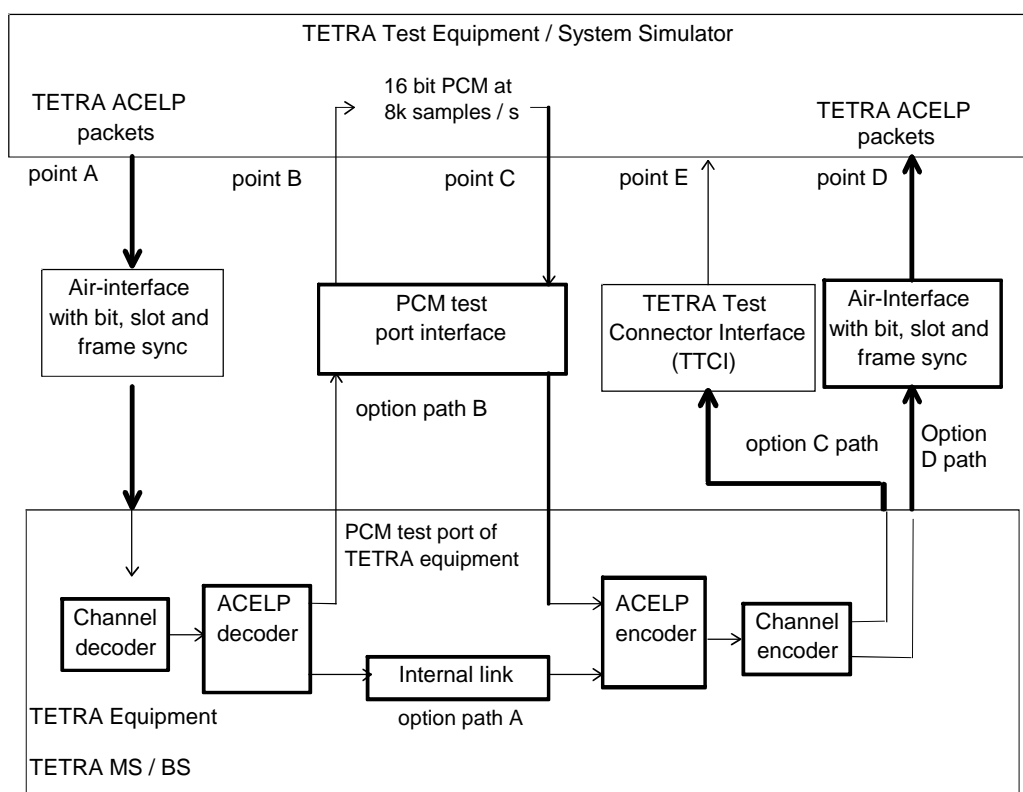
TETRA Test Equipment / System Simulator

TETRA ACELP packets

16 bit PCM at 8k samples / s

TETRA ACELP packets

point A

point B

point C

point E

point D

Air-interface with bit, slot and frame sync

PCM test port interface

TETRA Test Connector Interface (TTCI)

Air-Interface with bit, slot and frame sync

option path B

option C path

Option D path

PCM test port of TETRA equipment

Channel decoder

ACELP decoder

ACELP encoder

Channel encoder

Internal link

option path A

TETRA Equipment

TETRA MS / BS